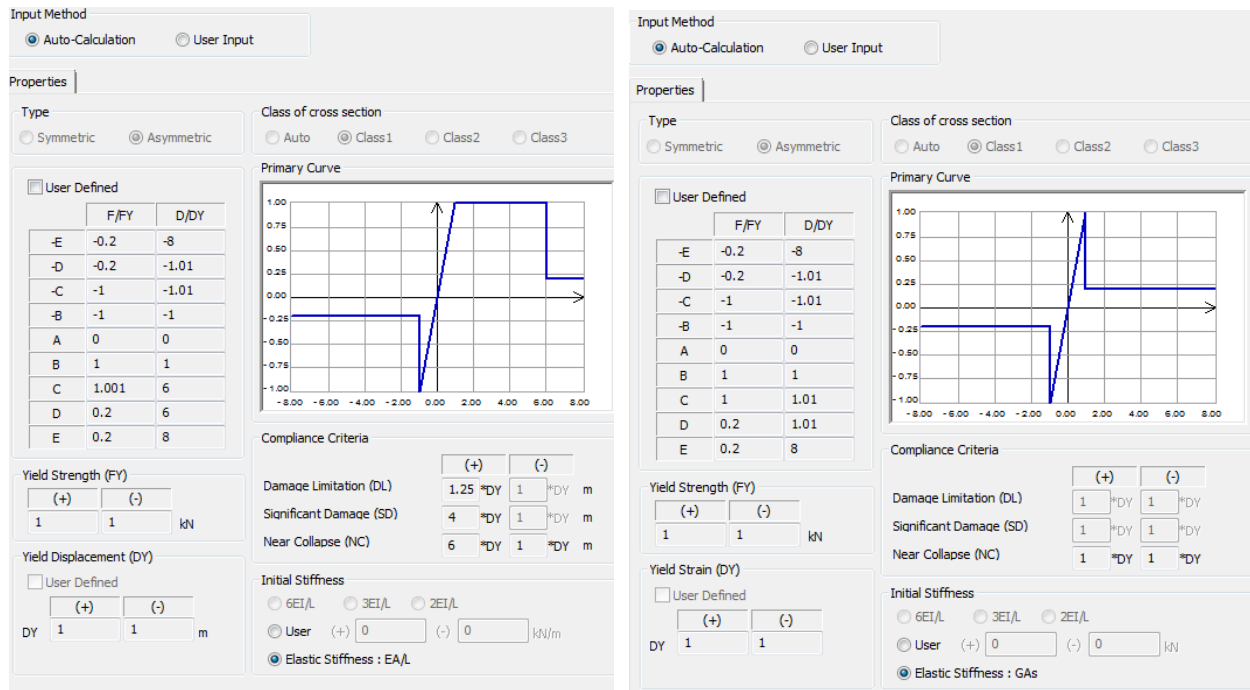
Input Method
Auto-Calculation User Input

Properties

Type
Symmetric Asymmetric

Class of cross section
Auto Class1 Class2 Class3

User Defined

| | F/FY | D/DY |
|---|---|---|
| -E | -0.2 | -8 |
| -D | -0.2 | -1.01 |
| -C | -1 | -1.01 |
| -B | -1 | -1 |
| A | 0 | 0 |
| B | 1 | 1 |
| C | 1.001 | 6 |
| D | 0.2 | 6 |
| E | 0.2 | 8 |

Primary Curve
1.00 0.75 0.50 0.25 0.00 -0.25 -0.50 -0.75 -1.00
-8.00 -6.00 -4.00 -2.00 0.00 2.00 4.00 6.00 8.00

Yield Strength (FY)
(+) (-)
1 1 kN

Yield Displacement (DY)
User Defined
(+) (-)
DY 1 1 m

Compliance Criteria
(+) (-)
Damage Limitation (DL) 1.25 *DY 1 *DY m
Significant Damage (SD) 4 *DY 1 *DY m
Near Collapse (NC) 6 *DY 1 *DY m

Initial Stiffness
6EI/L 3EI/L 2EI/L
User (+) 0 (-) 0 kN/m
Elastic Stiffness : EA/L

Input Method
Auto-Calculation User Input

Properties

Type
Symmetric Asymmetric

Class of cross section
Auto Class1 Class2 Class3

User Defined

| | F/FY | D/DY |
|---|---|---|
| -E | -0.2 | -8 |
| -D | -0.2 | -1.01 |
| -C | -1 | -1.01 |
| -B | -1 | -1 |
| A | 0 | 0 |
| B | 1 | 1 |
| C | 1 | 1.01 |
| D | 0.2 | 1.01 |
| E | 0.2 | 8 |

Primary Curve
1.00 0.75 0.50 0.25 0.00 -0.25 -0.50 -0.75 -1.00
-8.00 -6.00 -4.00 -2.00 0.00 2.00 4.00 6.00 8.00

Yield Strength (FY)
(+) (-)
1 1 kN

Yield Strain (DY)
User Defined
(+) (-)
DY 1 1

Compliance Criteria
(+) (-)
Damage Limitation (DL) 1 *DY 1 *DY
Significant Damage (SD) 1 *DY 1 *DY
Near Collapse (NC) 1 *DY 1 *DY

Initial Stiffness
6EI/L 3EI/L 2EI/L
User (+) 0 (-) 0 kN
Elastic Stiffness : GAs